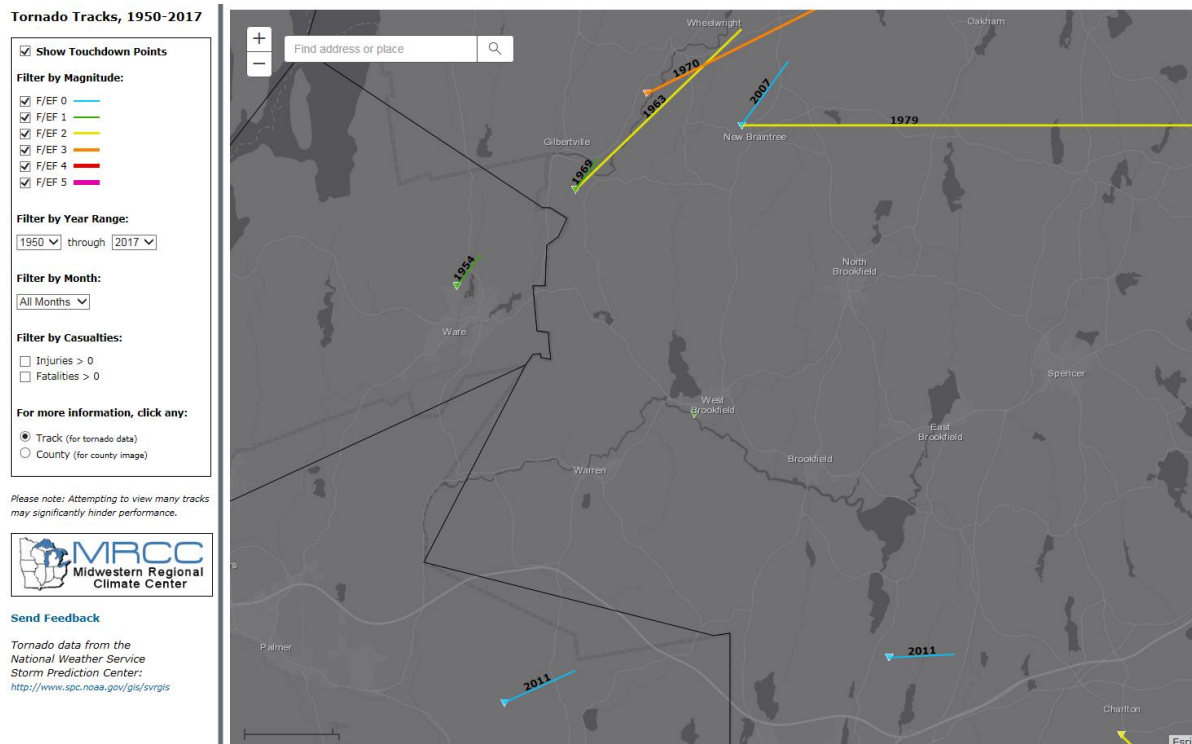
Tornado Tracks, 1950-2017

Show Touchdown Points

Filter by Magnitude:
F/EF 0
F/EF 1
F/EF 2
F/EF 3
F/EF 4
F/EF 5

Filter by Year Range:
1950 through 2017

Filter by Month:
All Months

Filter by Casualties:
Injuries > 0
Fatalities > 0

For more information, click any:
Track (for tornado data)
County (for county image)

Please note: Attempting to view many tracks may significantly hinder performance.

MRCC Midwestern Regional Climate Center

Send Feedback

Tornado data from the National Weather Service Storm Prediction Center:
http://www.spc.noaa.gov/gis/svrgis

+
−
Find address or place

Wheelwright
Oakham
1970
1963
2007
New Braintree
1979
Gilbertville
1969
1954
North Brookfield
Ware
Spencer
West Brookfield
East Brookfield
Warren
Brookfield
Palmer
2011
2011
Charlton
Esri